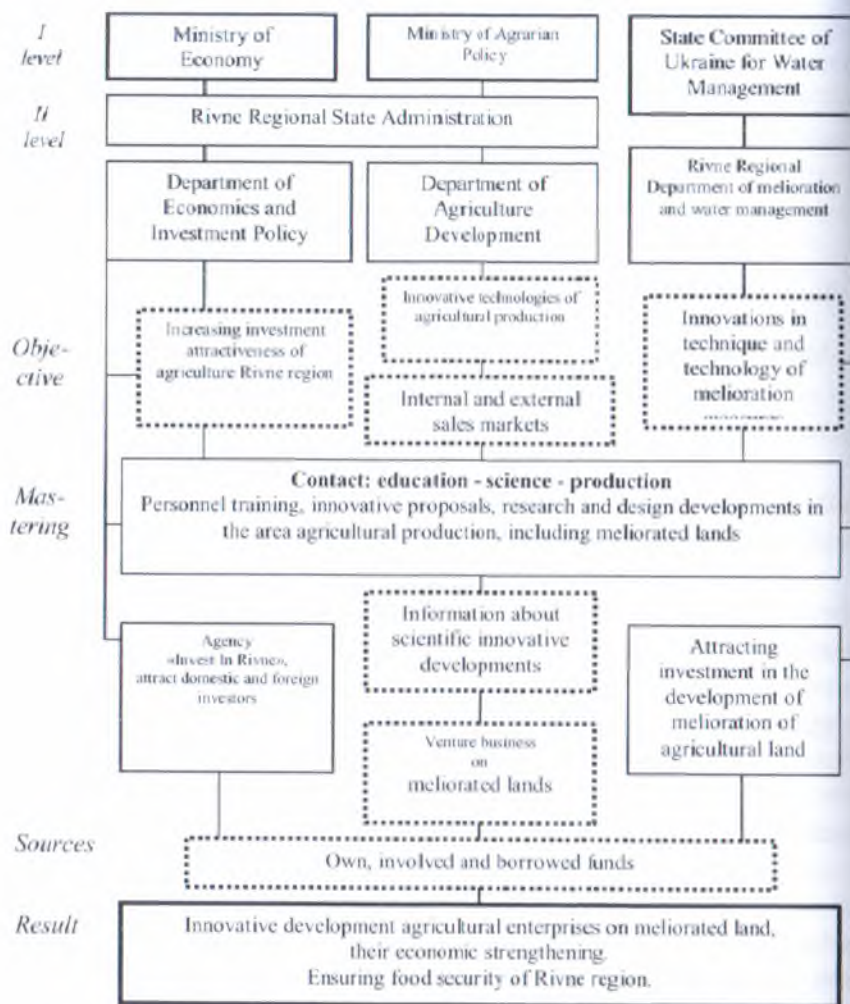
I level

Ministry of Economy

Ministry of Agrarian Policy

State Committee of Ukraine for Water Management

II level

Rivne Regional State Administration

Department of Economics and Investment Policy

Department of Agriculture Development

Rivne Regional Department of melioration and water management

Objective

Increasing investment attractiveness of agriculture Rivne region

Innovative technologies of agricultural production

Internal and external sales markets

Innovations in technique and technology of melioration

Mastering

Contact: education - science - production
Personnel training, innovative proposals, research and design developments in the area agricultural production, including meliorated lands

Agency «Invest in Rivne», attract domestic and foreign investors

Information about scientific innovative developments

Venture business on meliorated lands

Attracting investment in the development of melioration of agricultural land

Sources

Own, involved and borrowed funds

Result

Innovative development agricultural enterprises on meliorated land, their economic strengthening.
Ensuring food security of Rivne region.